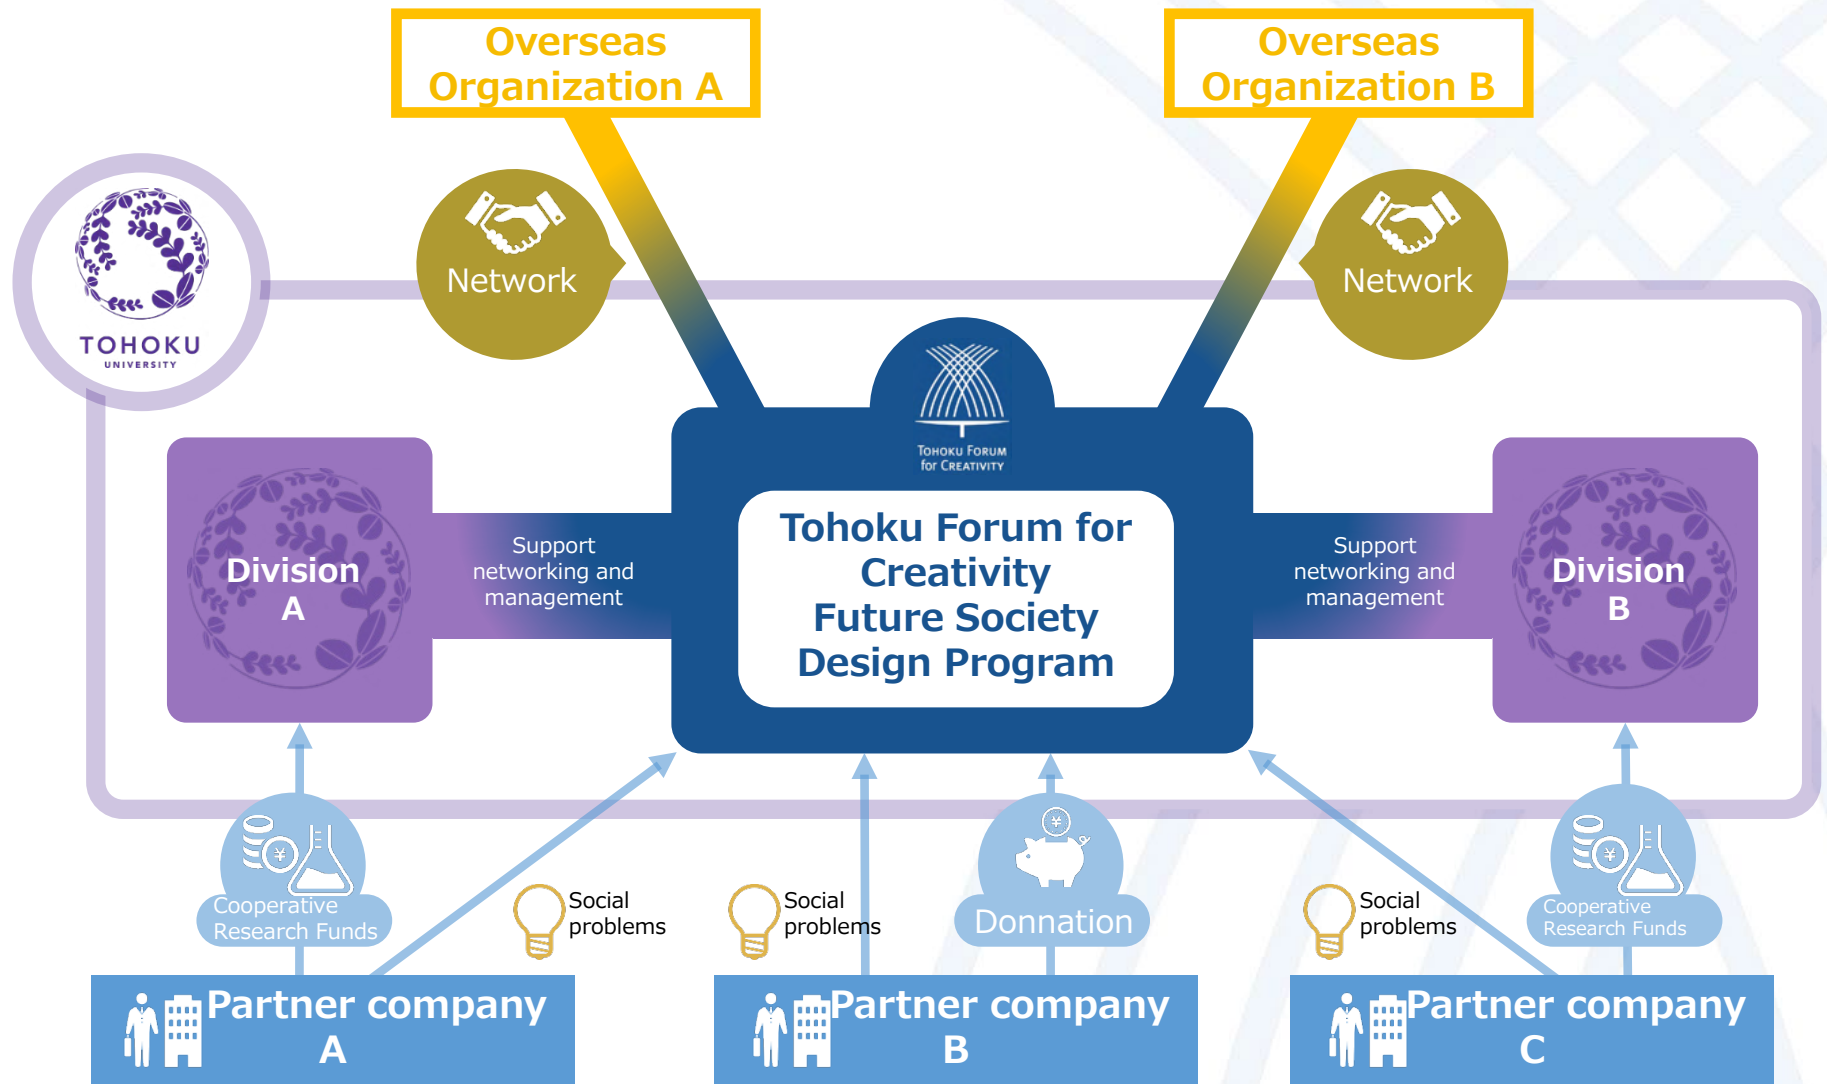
Overseas Organization A

Overseas Organization B

Network

Network

TOHOKU UNIVERSITY

TOHOKU FORUM for CREATIVITY

Division A

Support networking and management

Tohoku Forum for Creativity Future Society Design Program

Support networking and management

Division B

Cooperative Research Funds

Social problems

Social problems

Donnation

Social problems

Cooperative Research Funds

Partner company A

Partner company B

Partner company C